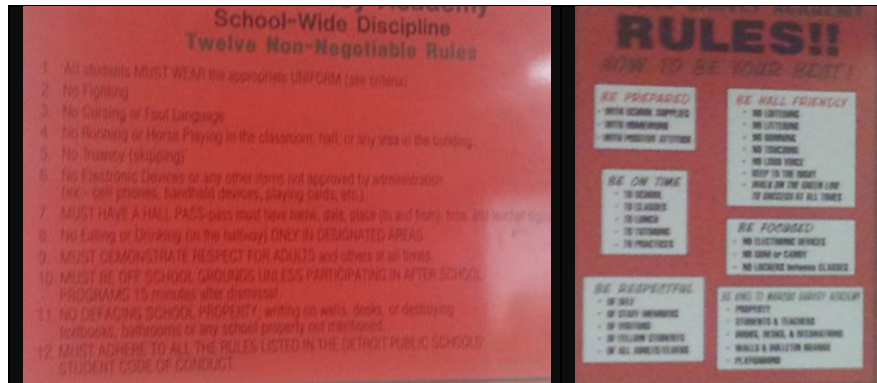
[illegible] Academy
School-Wide Discipline
Twelve Non-Negotiable Rules

1. All students MUST WEAR the appropriate UNIFORM (see criteria)
2. No Fighting
3. No Cursing or Foul Language
4. No Running or Horse Playing in the classroom, hall, or any area in the building
5. No Truancy (skipping)
6. No Electronic Devices or any other items not approved by administration (ex-- cell phones, handheld devices, playing cards, etc.)
7. MUST HAVE A HALL PASS-pass must have name, date, place (to and from), time, and teacher sig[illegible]
8. No Eating or Drinking (in the hallway) ONLY IN DESIGNATED AREAS
9. MUST DEMONSTRATE RESPECT FOR ADULTS and others at all times
10. MUST BE OFF SCHOOL GROUNDS UNLESS PARTICIPATING IN AFTER SCHOOL PROGRAMS 15 minutes after dismissal
11. NO DEFACING SCHOOL PROPERTY, writing on walls, desks, or destroying textbooks, bathrooms or any school property not mentioned
12. MUST ADHERE TO ALL THE RULES LISTED IN THE DETROIT PUBLIC SCHOOLS STUDENT CODE OF CONDUCT

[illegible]
RULES!!
HOW TO BE YOUR BEST!

BE PREPARED
- WITH SCHOOL SUPPLIES
- WITH HOMEWORK
- WITH POSITIVE ATTITUDE

BE HALL FRIENDLY
- NO LOITERING
- NO LITTERING
- NO RUNNING
- NO TOUCHING
- NO LOUD VOICE
- KEEP TO THE RIGHT
- WALK ON THE GREEN LINE TO SUCCESS AT ALL TIMES

BE ON TIME
- TO SCHOOL
- TO CLASSES
- TO LUNCH
- TO TUTORING
- TO PRACTICES

BE FOCUSED
- NO ELECTRONIC DEVICES
- NO GUM or CANDY
- NO LOCKERS between CLASSES

BE RESPECTFUL
- OF SELF
- OF STAFF MEMBERS
- OF VISITORS
- OF FELLOW STUDENTS
- OF ALL ADULTS/ELDERS

BE KIND TO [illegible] ACADEMY
- PROPERTY
- STUDENTS & TEACHERS
- BOOKS, DESKS, & DECORATIONS
- WALLS & BULLETIN BOARDS
- PLAYGROUND